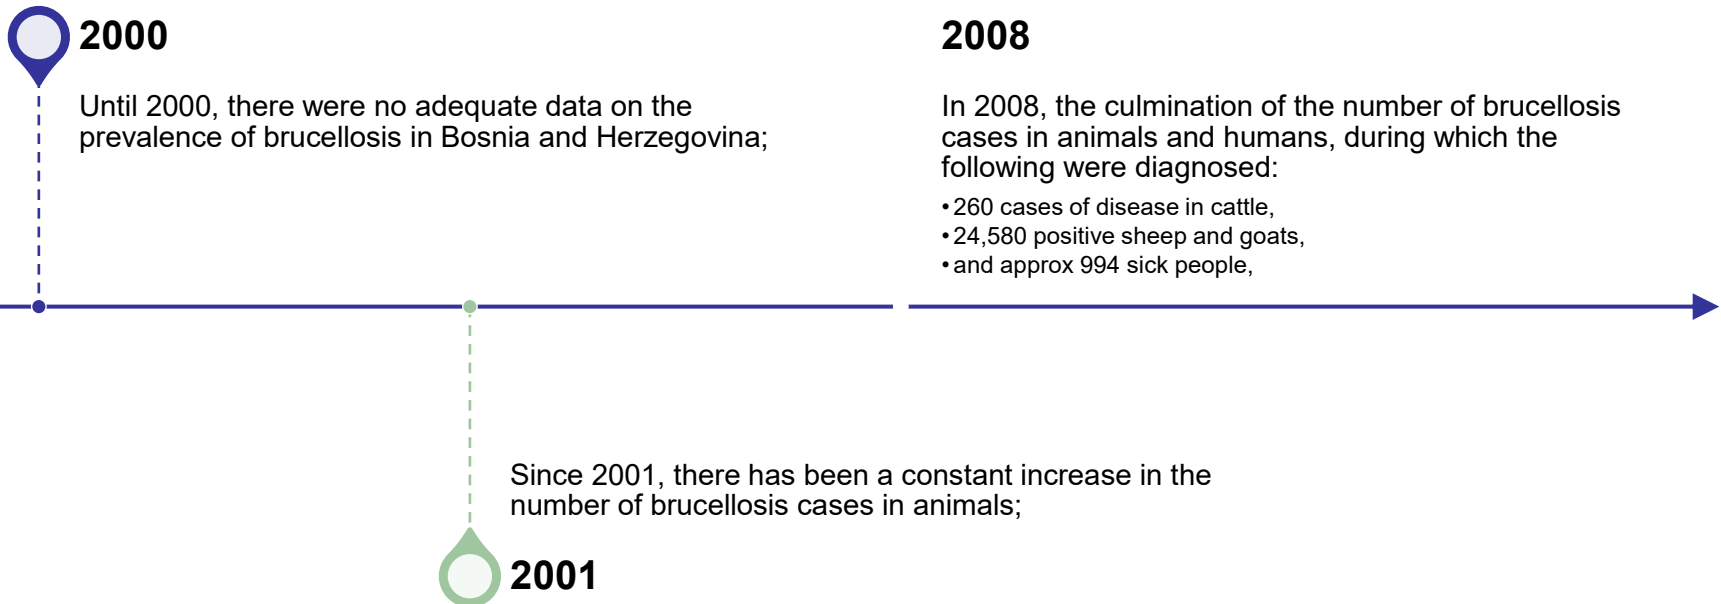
2000

Until 2000, there were no adequate data on the prevalence of brucellosis in Bosnia and Herzegovina;

2008

In 2008, the culmination of the number of brucellosis cases in animals and humans, during which the following were diagnosed:

• 260 cases of disease in cattle,
• 24,580 positive sheep and goats,
• and approx 994 sick people,

Since 2001, there has been a constant increase in the number of brucellosis cases in animals;

2001